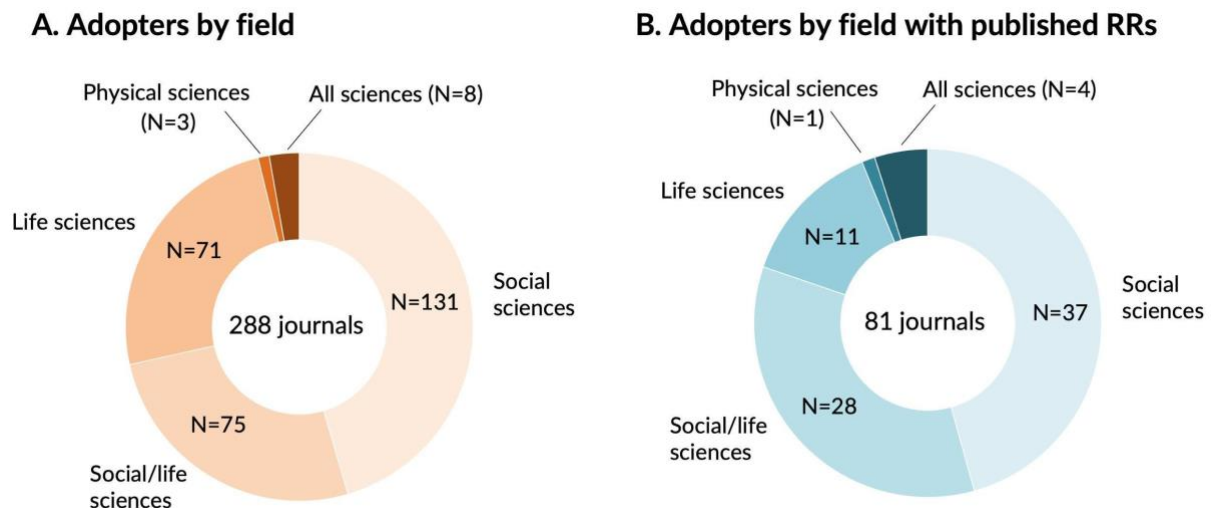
A. Adopters by field

Physical sciences (N=3)

All sciences (N=8)

Life sciences

N=71

288 journals

N=131

Social sciences

N=75

Social/life sciences

B. Adopters by field with published RRs

Physical sciences (N=1)

All sciences (N=4)

Life sciences

N=11

81 journals

N=37

Social sciences

N=28

Social/life sciences